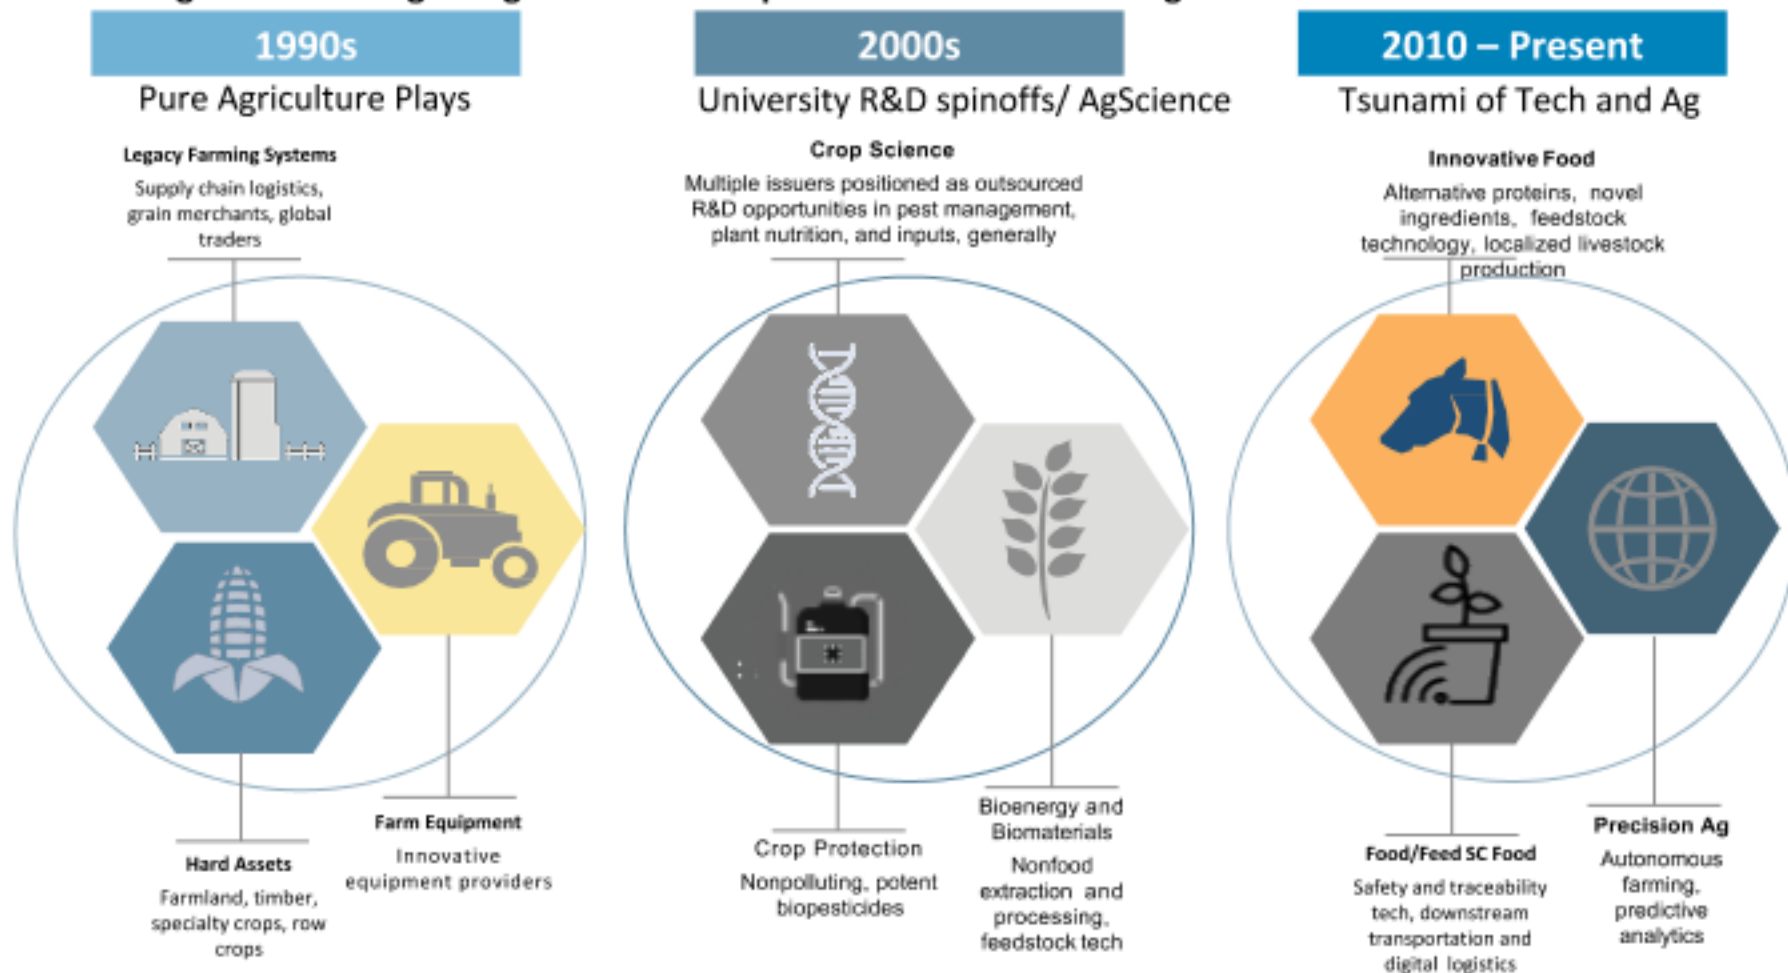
1990s

Pure Agriculture Plays

Legacy Farming Systems

Supply chain logistics, grain merchants, global traders

Farm Equipment

Innovative equipment providers

Hard Assets

Farmland, timber, specialty crops, row crops

2000s

University R&D spinoffs/ AgScience

Crop Science

Multiple issuers positioned as outsourced R&D opportunities in pest management, plant nutrition, and inputs, generally

Crop Protection

Nonpolluting, potent biopesticides

Bioenergy and Biomaterials

Nonfood extraction and processing, feedstock tech

2010 – Present

Tsunami of Tech and Ag

Innovative Food

Alternative proteins, novel ingredients, feedstock technology, localized livestock production

Food/Feed SC Food

Safety and traceability tech, downstream transportation and digital logistics

Precision Ag

Autonomous farming, predictive analytics